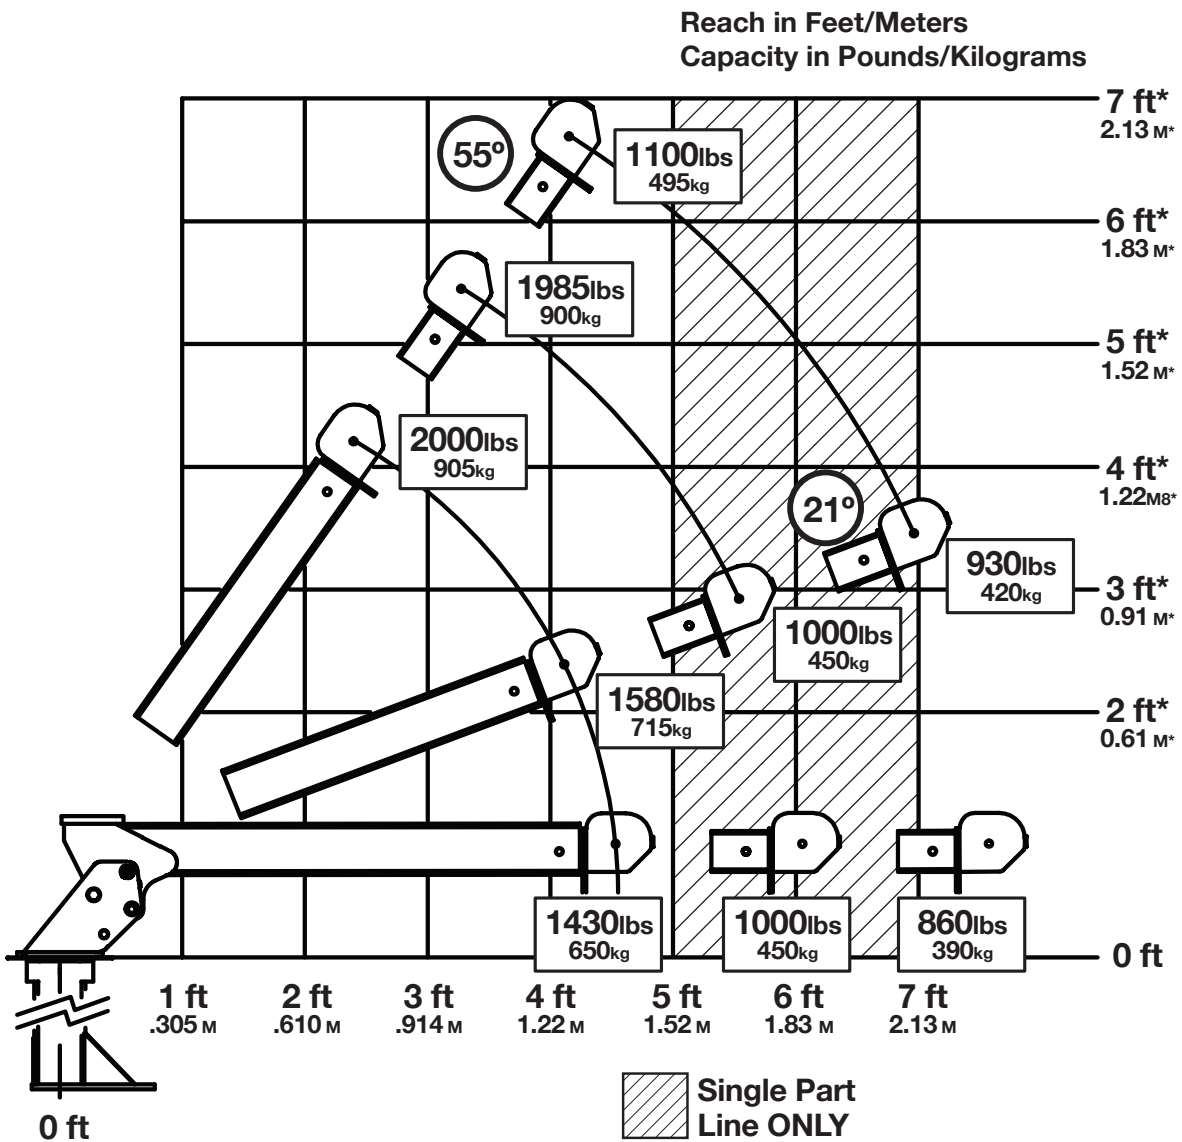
Reach in Feet/Meters
Capacity in Pounds/Kilograms

7 ft*
2.13 M*
6 ft*
1.83 M*
5 ft*
1.52 M*
4 ft*
1.22M8*
3 ft*
0.91 M*
2 ft*
0.61 M*
0 ft

55º
1100lbs
495kg
1985lbs
900kg
2000lbs
905kg
21º
930lbs
420kg
1000lbs
450kg
1580lbs
715kg
1430lbs
650kg
1000lbs
450kg
860lbs
390kg

1 ft
.305 M
2 ft
.610 M
3 ft
.914 M
4 ft
1.22 M
5 ft
1.52 M
6 ft
1.83 M
7 ft
2.13 M

0 ft

Single Part
Line ONLY